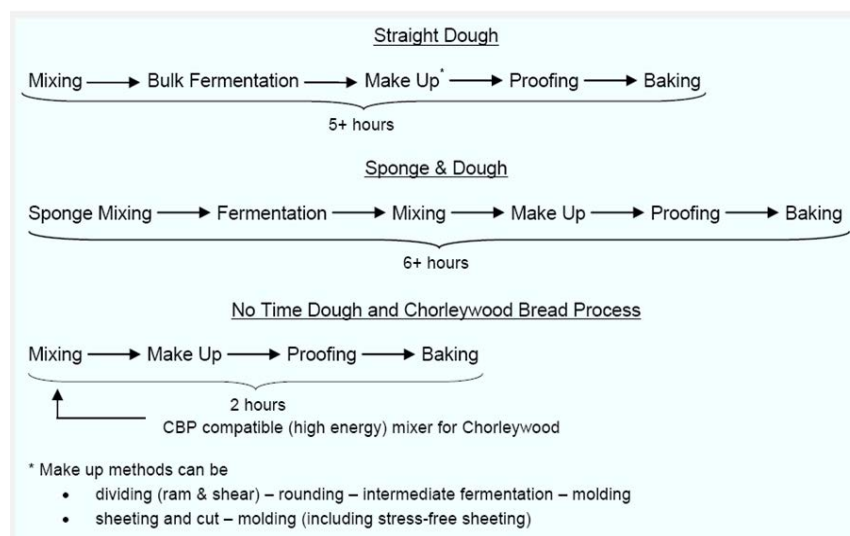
Straight Dough

Mixing ⟶ Bulk Fermentation ⟶ Make Up* ⟶ Proofing ⟶ Baking

5+ hours

Sponge & Dough

Sponge Mixing ⟶ Fermentation ⟶ Mixing ⟶ Make Up ⟶ Proofing ⟶ Baking

6+ hours

No Time Dough and Chorleywood Bread Process

Mixing ⟶ Make Up ⟶ Proofing ⟶ Baking

2 hours

CBP compatible (high energy) mixer for Chorleywood

* Make up methods can be

• dividing (ram & shear) – rounding – intermediate fermentation – molding
• sheeting and cut – molding (including stress-free sheeting)